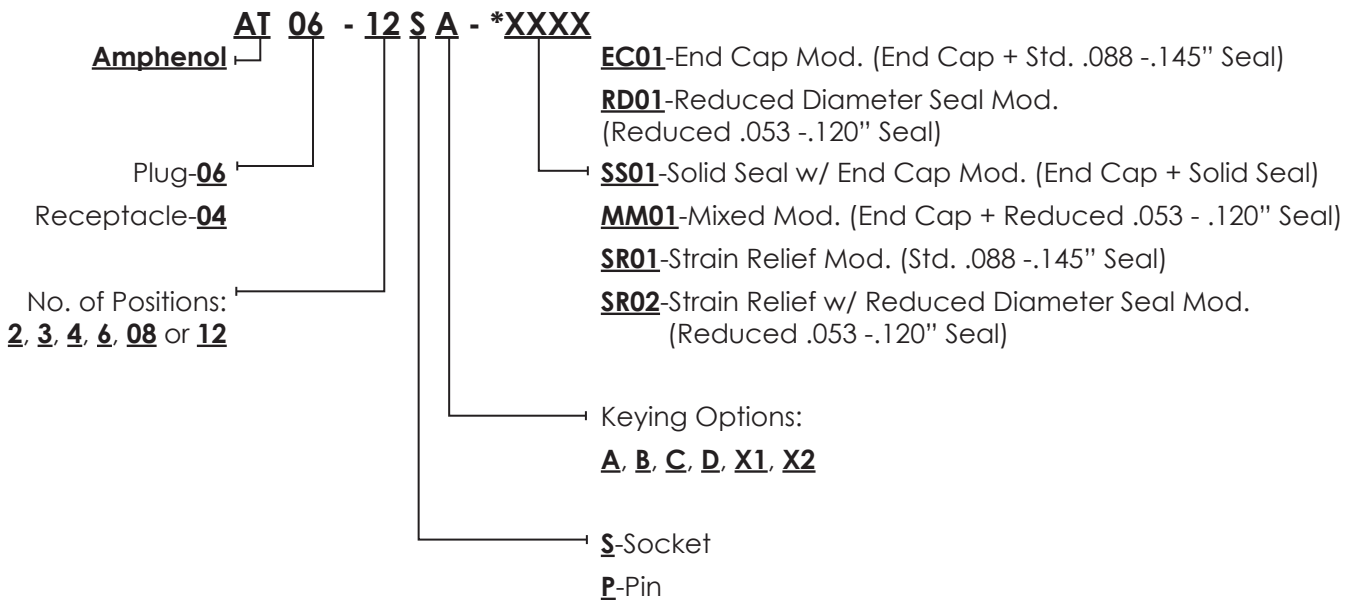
AT 06 - 12 S A - *XXXX

Amphenol

Plug-06

Receptacle-04

No. of Positions:
2, 3, 4, 6, 08 or 12

EC01-End Cap Mod. (End Cap + Std. .088 -.145" Seal)

RD01-Reduced Diameter Seal Mod. (Reduced .053 -.120" Seal)

SS01-Solid Seal w/ End Cap Mod. (End Cap + Solid Seal)

MM01-Mixed Mod. (End Cap + Reduced .053 - .120" Seal)

SR01-Strain Relief Mod. (Std. .088 -.145" Seal)

SR02-Strain Relief w/ Reduced Diameter Seal Mod. (Reduced .053 -.120" Seal)

Keying Options:
A, B, C, D, X1, X2

S-Socket
P-Pin